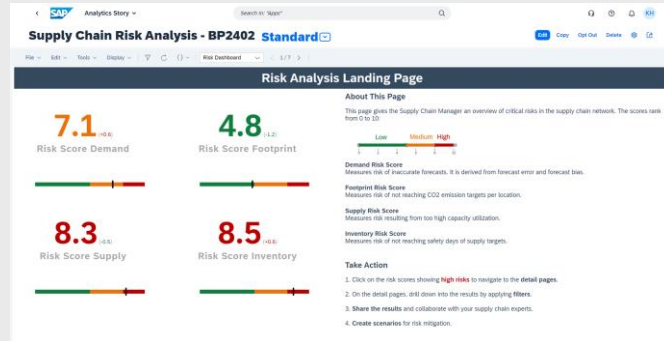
SAP Analytics Story

Search in "Apps"

KH

Supply Chain Risk Analysis - BP2402 Standard

Edit Copy Opt Out Delete

File Edit Tools Display Risk Dashboard 1 / 7

Risk Analysis Landing Page

7.1 (+0.6)
Risk Score Demand

4.8 (-1.2)
Risk Score Footprint

8.3 (+0.5)
Risk Score Supply

8.5 (+0.5)
Risk Score Inventory

About This Page

This page gives the Supply Chain Manager an overview of critical risks in the supply chain network. The scores rank from 0 to 10:

Low Medium High

Demand Risk Score
Measures risk of inaccurate forecasts. It is derived from forecast error and forecast bias.

Footprint Risk Score
Measures risk of not reaching CO2 emission targets per location.

Supply Risk Score
Measures risk resulting from too high capacity utilization.

Inventory Risk Score
Measures risk of not reaching safety days of supply targets.

Take Action

1. Click on the risk scores showing high risks to navigate to the detail pages.

2. On the detail pages, drill down into the results by applying filters.

3. Share the results and collaborate with your supply chain experts.

4. Create scenarios for risk mitigation.